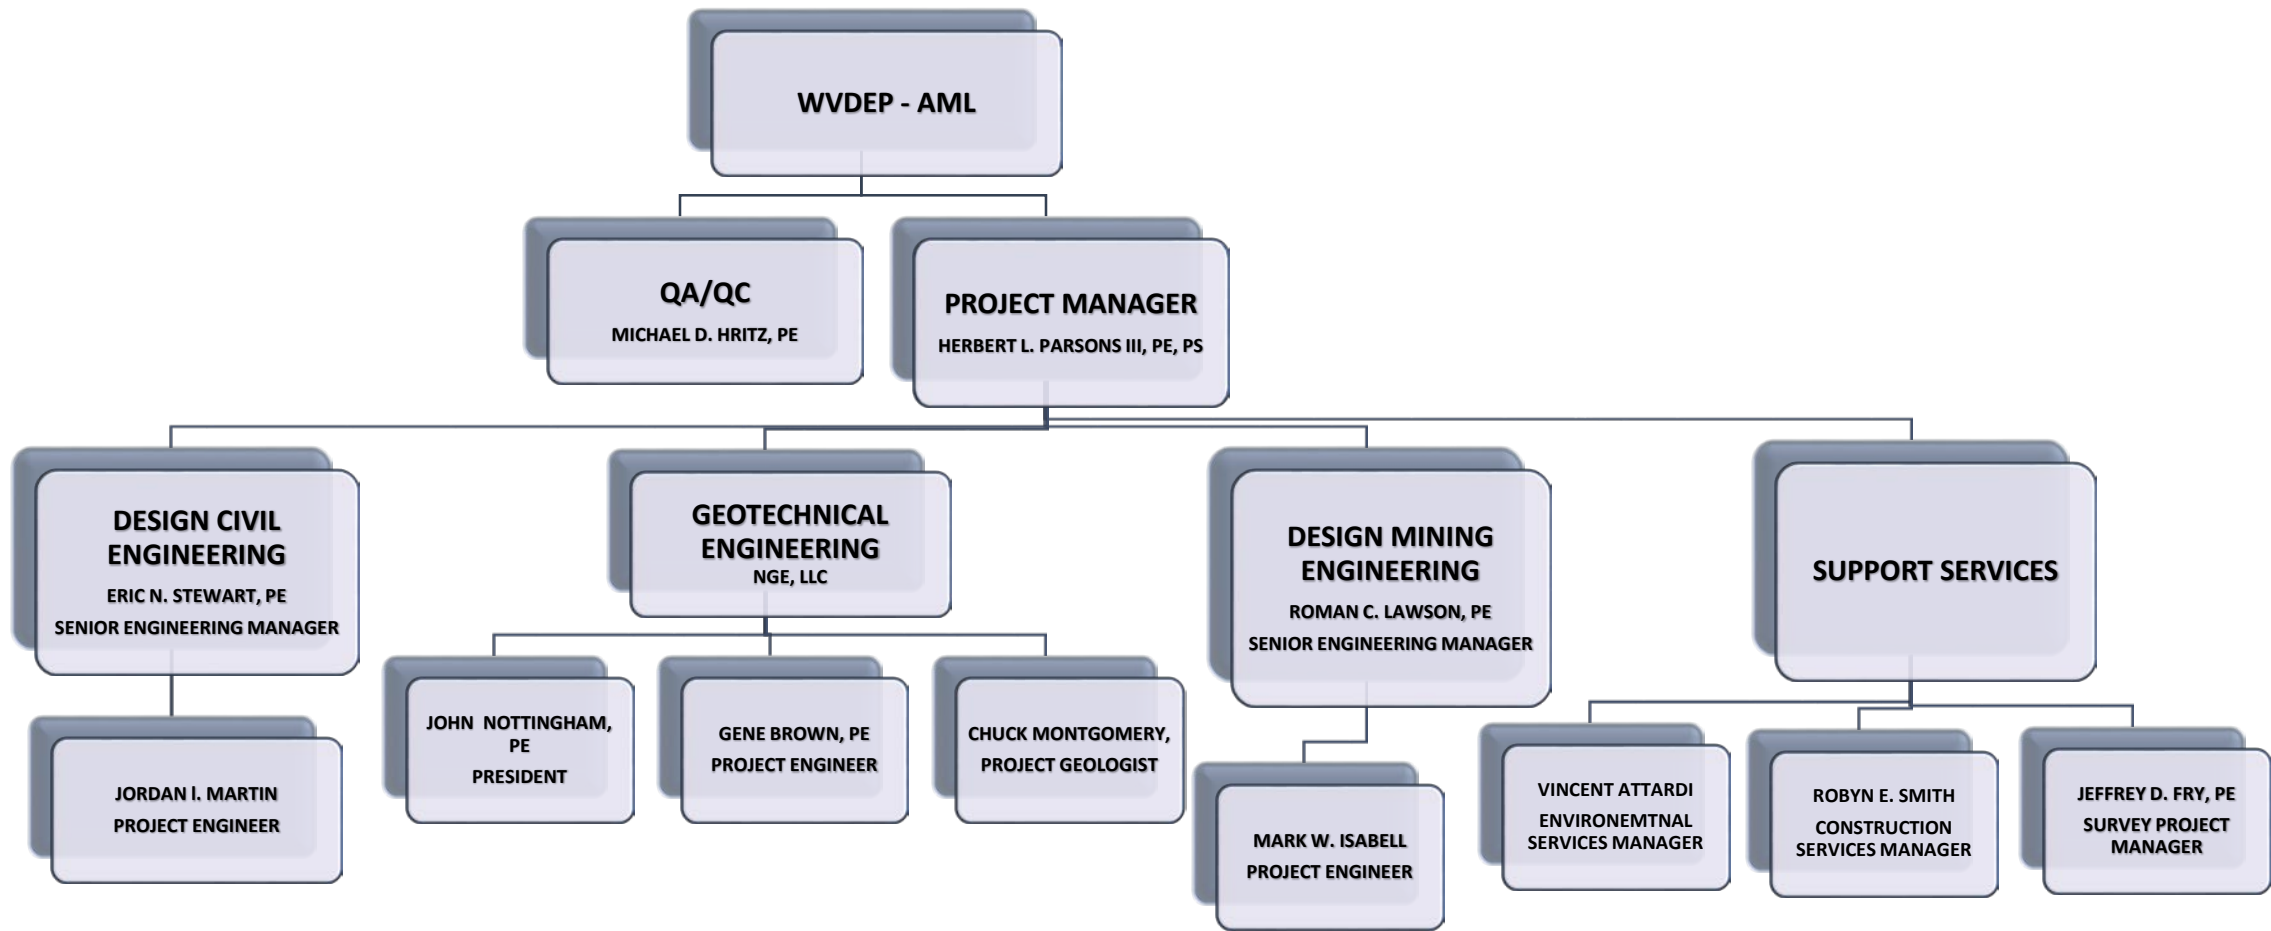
WVDEP - AML

QA/QC
MICHAEL D. HRITZ, PE

PROJECT MANAGER
HERBERT L. PARSONS III, PE, PS

DESIGN CIVIL ENGINEERING
ERIC N. STEWART, PE
SENIOR ENGINEERING MANAGER

JORDAN l. MARTIN
PROJECT ENGINEER

GEOTECHNICAL ENGINEERING
NGE, LLC

JOHN NOTTINGHAM, PE
PRESIDENT

GENE BROWN, PE
PROJECT ENGINEER

CHUCK MONTGOMERY,
PROJECT GEOLOGIST

DESIGN MINING ENGINEERING
ROMAN C. LAWSON, PE
SENIOR ENGINEERING MANAGER

MARK W. ISABELL
PROJECT ENGINEER

SUPPORT SERVICES

VINCENT ATTARDI
ENVIRONEMTNAL SERVICES MANAGER

ROBYN E. SMITH
CONSTRUCTION SERVICES MANAGER

JEFFREY D. FRY, PE
SURVEY PROJECT MANAGER